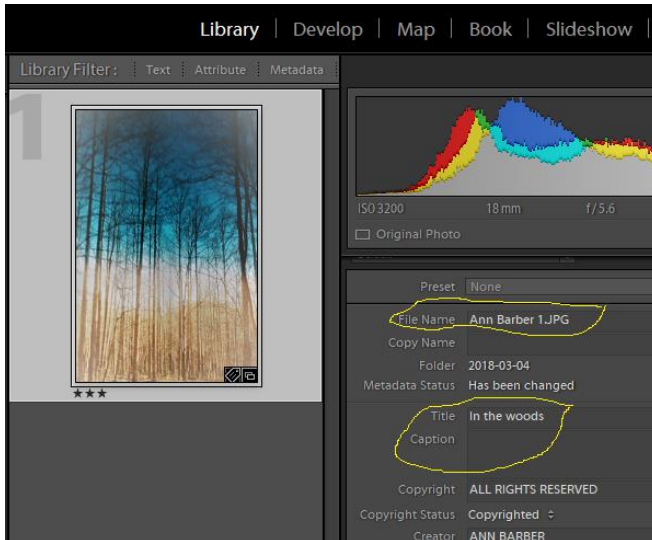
Library | Develop | Map | Book | Slideshow

Library Filter : Text Attribute Metadata

1

★★★

ISO 3200 18 mm f / 5.6

Original Photo

Preset None

File Name Ann Barber 1.JPG

Copy Name

Folder 2018-03-04

Metadata Status Has been changed

Title In the woods

Caption

Copyright ALL RIGHTS RESERVED

Copyright Status Copyrighted ÷

Creator ANN BARBER